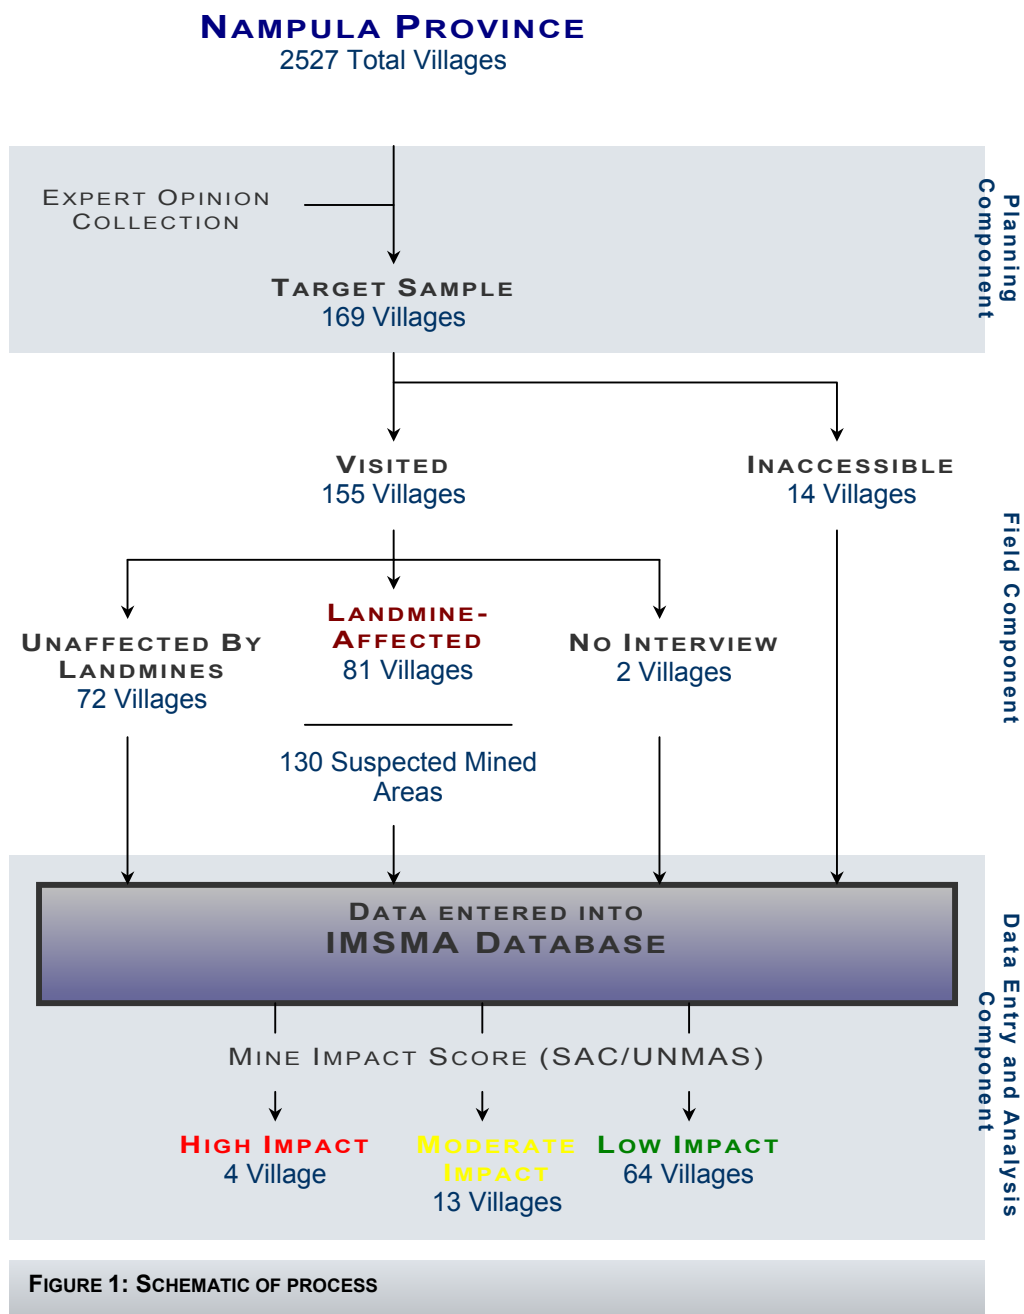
NAMPULA PROVINCE
2527 Total Villages

EXPERT OPINION COLLECTION

TARGET SAMPLE
169 Villages

Planning Component

VISITED
155 Villages

INACCESSIBLE
14 Villages

Field Component

UNAFFECTED BY LANDMINES
72 Villages

LANDMINE-AFFECTED
81 Villages

NO INTERVIEW
2 Villages

130 Suspected Mined Areas

DATA ENTERED INTO
IMSMA DATABASE

Data Entry and Analysis Component

MINE IMPACT SCORE (SAC/UNMAS)

HIGH IMPACT
4 Village

MODERATE IMPACT
13 Villages

LOW IMPACT
64 Villages

FIGURE 1: SCHEMATIC OF PROCESS